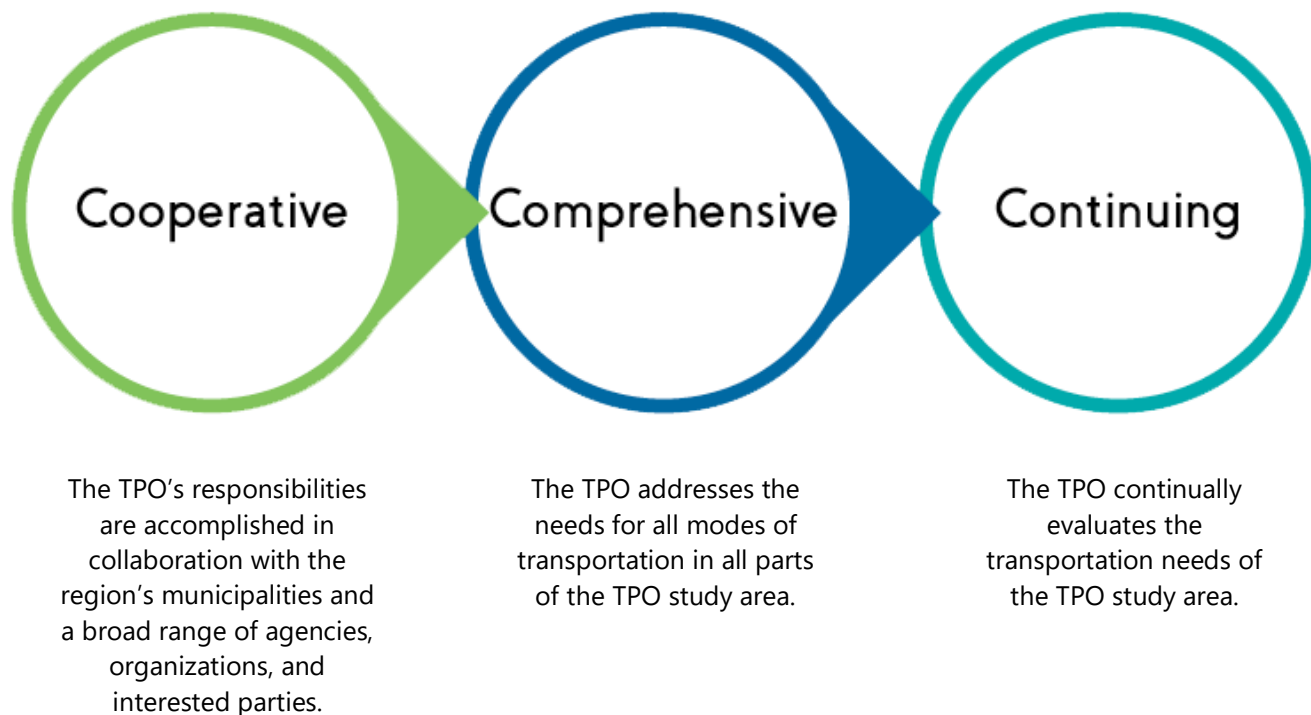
Cooperative

Comprehensive

Continuing

The TPO’s responsibilities are accomplished in collaboration with the region’s municipalities and a broad range of agencies, organizations, and interested parties.

The TPO addresses the needs for all modes of transportation in all parts of the TPO study area.

The TPO continually evaluates the transportation needs of the TPO study area.